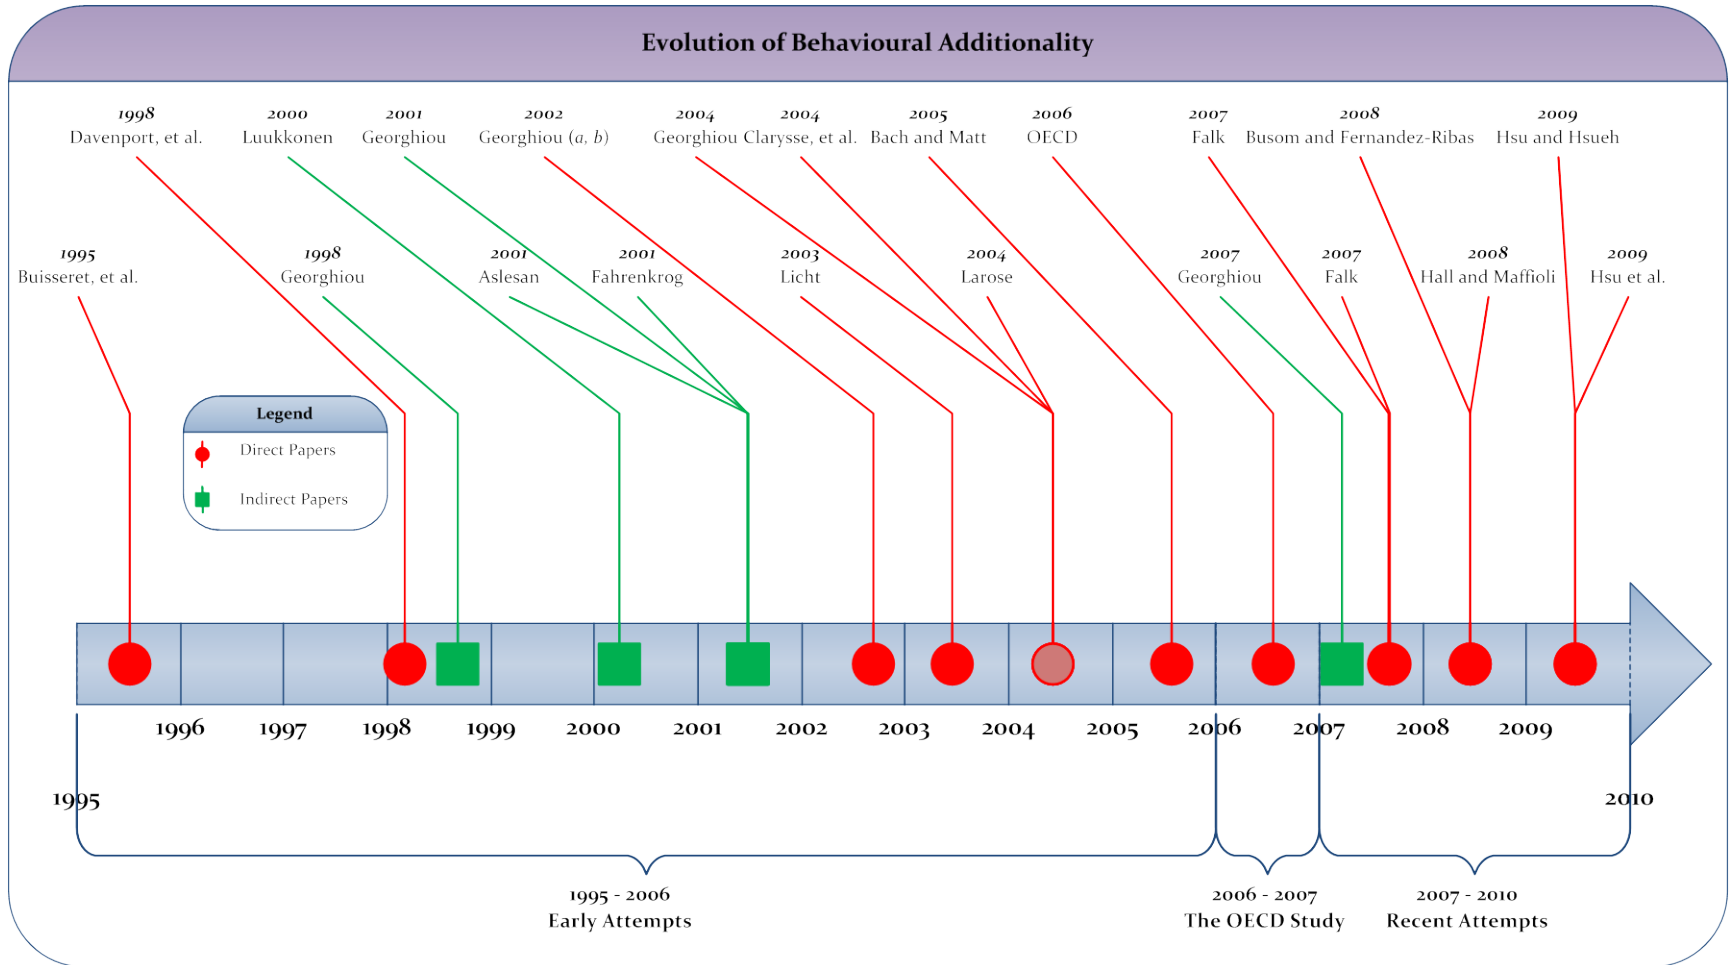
Evolution of Behavioural Additionality

1998
Davenport, et al.

2000
Luukkonen

2001
Georghiou

2002
Georghiou (a, b)

2004
Georghiou

2004
Clarysse, et al.

2005
Bach and Matt

2006
OECD

2007
Falk

2008
Busom and Fernandez-Ribas

2009
Hsu and Hsueh

1995
Buisseret, et al.

1998
Georghiou

2001
Aslesan

2001
Fahrenkrog

2003
Licht

2004
Larose

2007
Georghiou

2007
Falk

2008
Hall and Maffioli

2009
Hsu et al.

Legend
Direct Papers
Indirect Papers

1996 1997 1998 1999 2000 2001 2002 2003 2004 2005 2006 2007 2008 2009

1995

2010

1995 - 2006
Early Attempts

2006 - 2007
The OECD Study

2007 - 2010
Recent Attempts